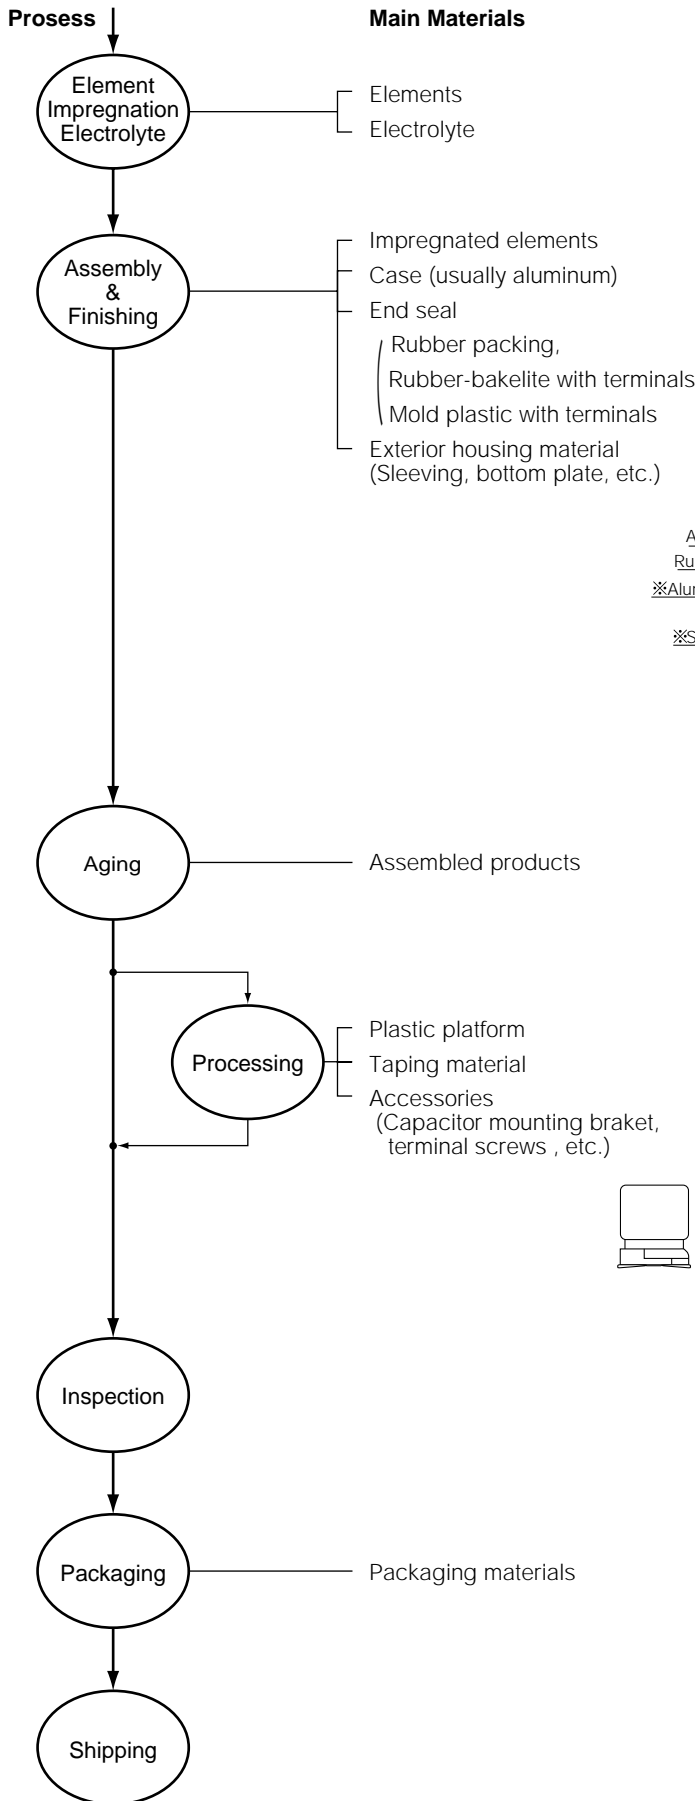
Prosess

Main Materials

Element Impregnation Electrolyte

Elements
Electrolyte

Assembly & Finishing

Impregnated elements
Case (usually aluminum)
End seal
Rubber packing,
Rubber-bakelite with terminals
Mold plastic with terminals
Exterior housing material (Sleeving, bottom plate, etc.)

A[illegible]
Ru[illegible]
※Alu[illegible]
※S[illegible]

Aging

Assembled products

Processing

Plastic platform
Taping material
Accessories (Capacitor mounting braket, terminal screws , etc.)

Inspection

Packaging

Packaging materials

Shipping